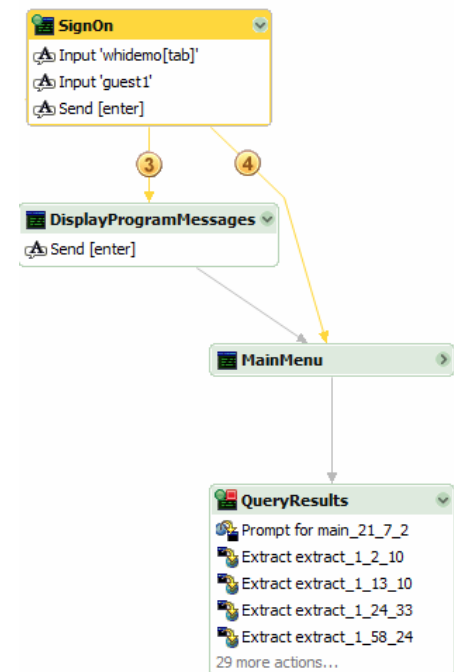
SignOn
Input 'whidemo[tab]'
Input 'guest1'
Send [enter]

3

4

DisplayProgramMessages
Send [enter]

MainMenu

QueryResults
Prompt for main_21_7_2
Extract extract_1_2_10
Extract extract_1_13_10
Extract extract_1_24_33
Extract extract_1_58_24
29 more actions...